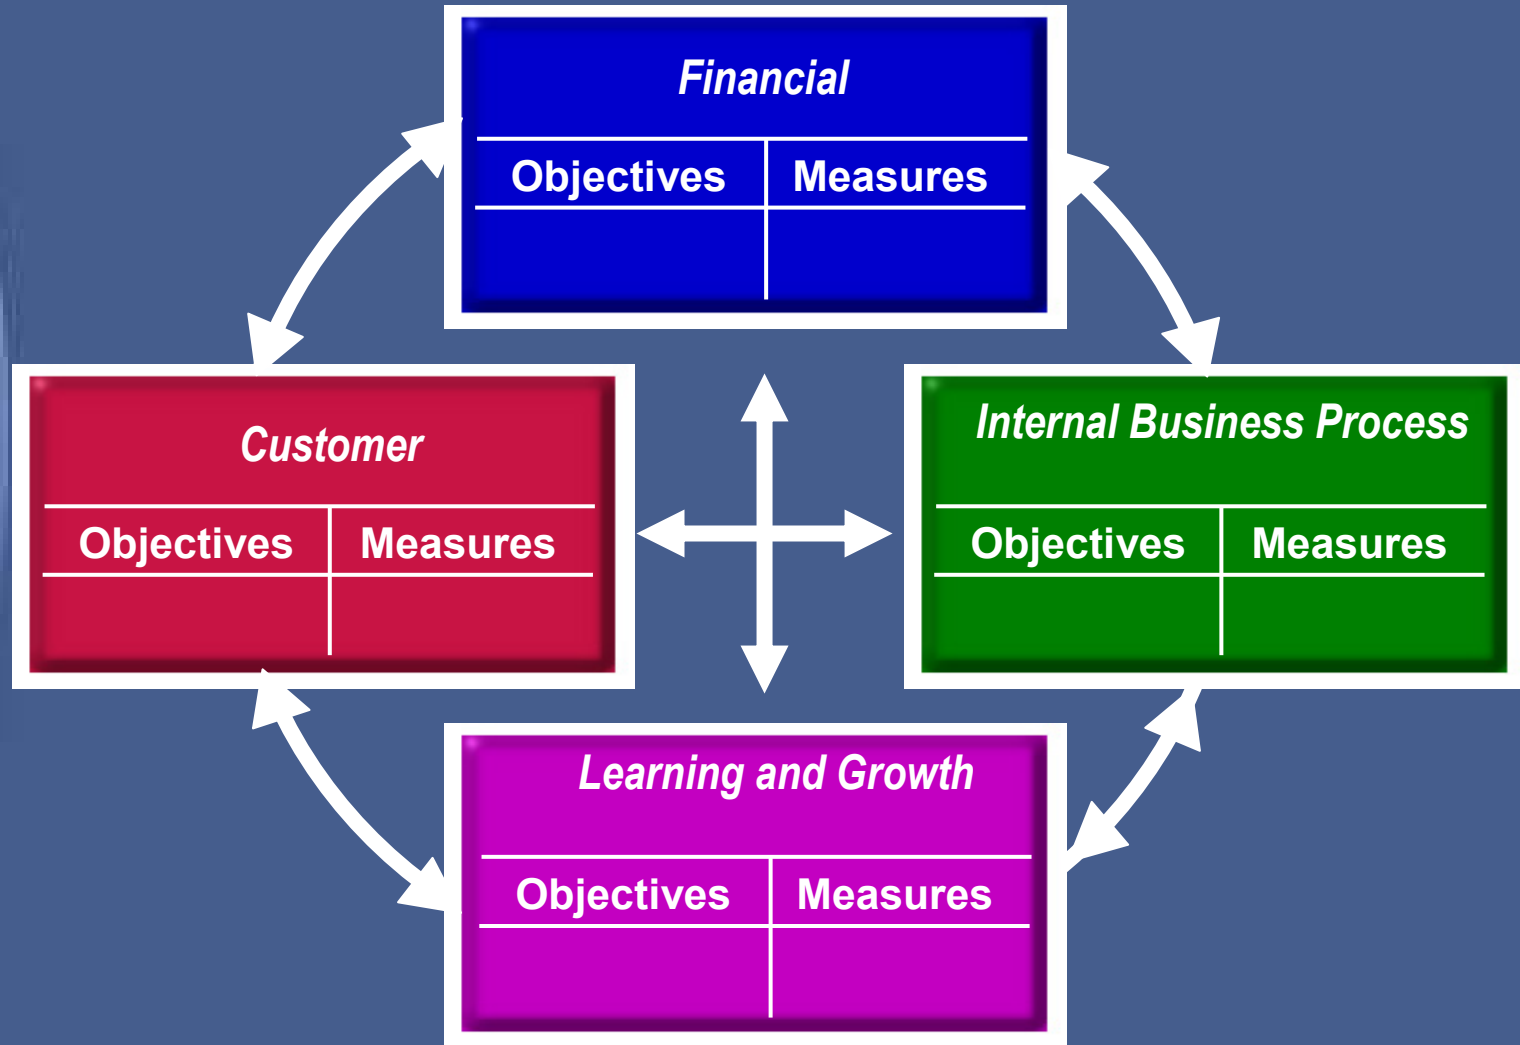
Financial

| Objectives | Measures |
|---|---|
| | |

Customer

| Objectives | Measures |
|---|---|
| | |

Internal Business Process

| Objectives | Measures |
|---|---|
| | |

Learning and Growth

| Objectives | Measures |
|---|---|
| | |